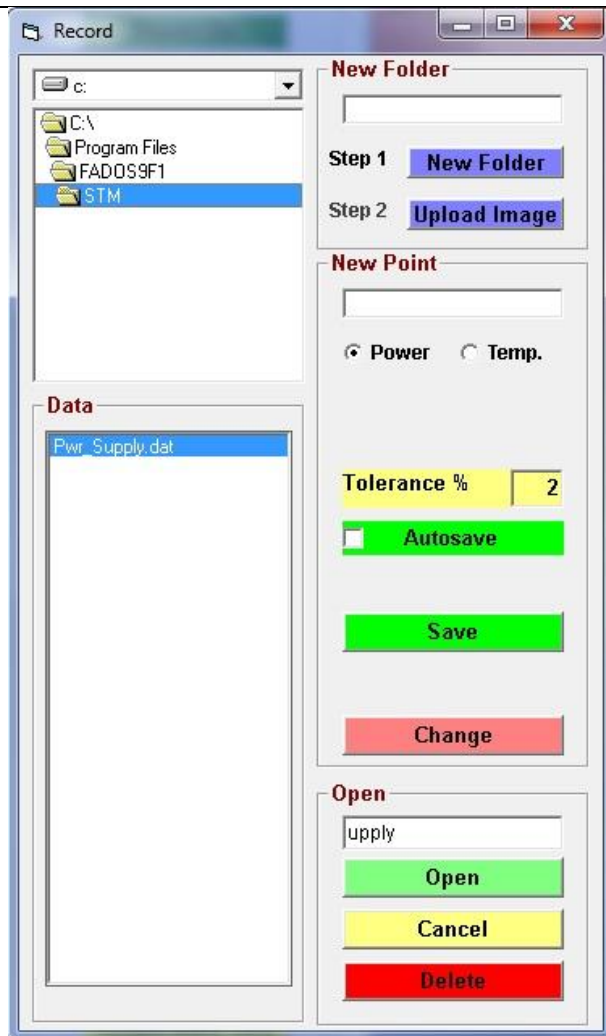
Record

c:

C:\
Program Files
FADOS9F1
STM

Data

Pwr_Supply.dat

New Folder

Step 1 New Folder

Step 2 Upload Image

New Point

Power Temp.

Tolerance % 2

Autosave

Save

Change

Open

upply

Open

Cancel

Delete